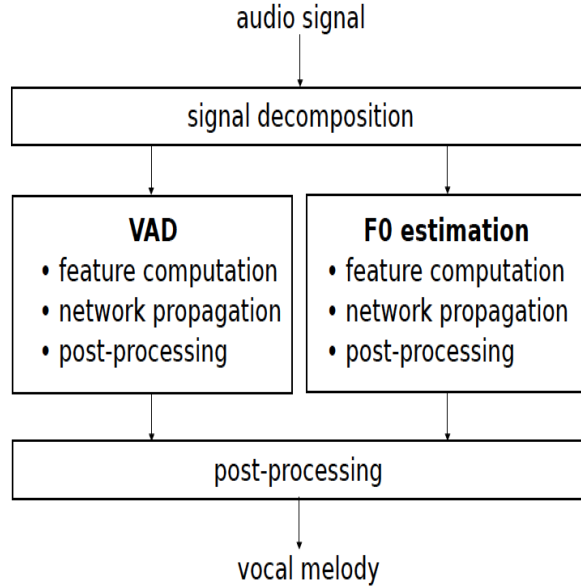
audio signal

signal decomposition

VAD
• feature computation
• network propagation
• post-processing

F0 estimation
• feature computation
• network propagation
• post-processing

post-processing

vocal melody